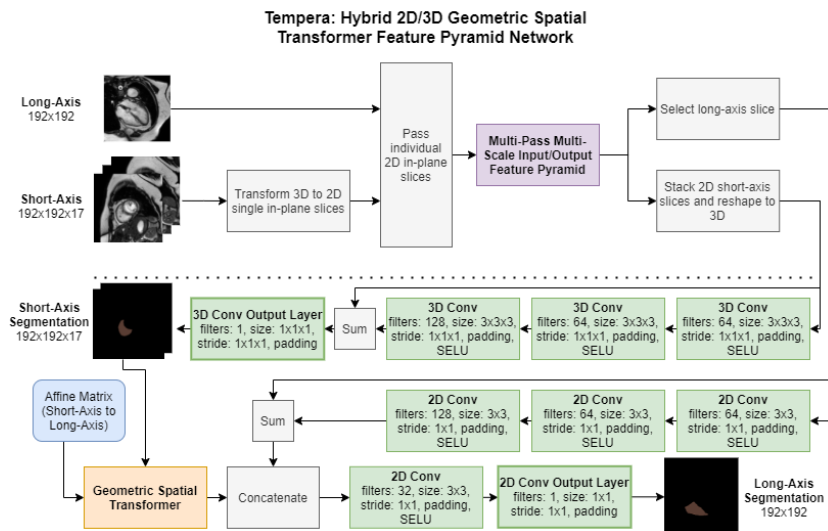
Tempera: Hybrid 2D/3D Geometric Spatial Transformer Feature Pyramid Network

Long-Axis
192x192

Short-Axis
192x192x17

Transform 3D to 2D single in-plane slices

Pass individual 2D in-plane slices

Multi-Pass Multi-Scale Input/Output Feature Pyramid

Select long-axis slice

Stack 2D short-axis slices and reshape to 3D

Short-Axis Segmentation
192x192x17

3D Conv Output Layer
filters: 1, size: 1x1x1, stride: 1x1x1, padding

Sum

3D Conv
filters: 128, size: 3x3x3, stride: 1x1x1, padding, SELU

3D Conv
filters: 64, size: 3x3x3, stride: 1x1x1, padding, SELU

3D Conv
filters: 64, size: 3x3x3, stride: 1x1x1, padding, SELU

Affine Matrix (Short-Axis to Long-Axis)

Sum

2D Conv
filters: 128, size: 3x3, stride: 1x1, padding, SELU

2D Conv
filters: 64, size: 3x3, stride: 1x1, padding, SELU

2D Conv
filters: 64, size: 3x3, stride: 1x1, padding, SELU

Geometric Spatial Transformer

Concatenate

2D Conv
filters: 32, size: 3x3, stride: 1x1, padding, SELU

2D Conv Output Layer
filters: 1, size: 1x1, stride: 1x1, padding

Long-Axis Segmentation
192x192